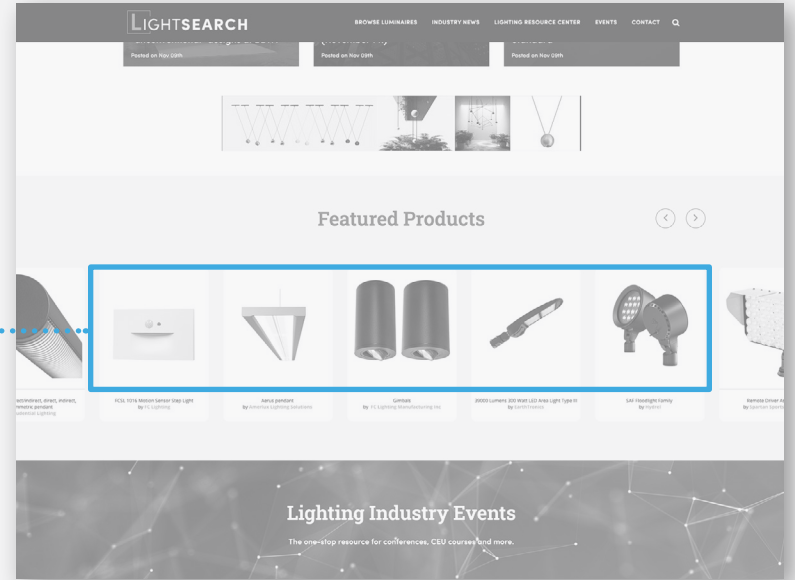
LIGHTSEARCH

BROWSE LUMINAIRES INDUSTRY NEWS LIGHTING RESOURCE CENTER EVENTS CONTACT

Posted on Nov 09th

Posted on Nov 09th

Posted on Nov 09th

Featured Products

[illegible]ect/indirect, direct, indirect, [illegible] pendant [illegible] Lighting

TCSL 1516 Motion Sensor Step Light by TC Lighting

Aerus pendant by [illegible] Lighting Solutions

Gimbals by TC Lighting Manufacturing Inc

30000 Lumens 200 Watt LED Area Light Type III by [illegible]

SAF Floodlight Family by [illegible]

Remote Driver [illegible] by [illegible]

Lighting Industry Events

The one-stop resource for conferences, CEU courses and more.